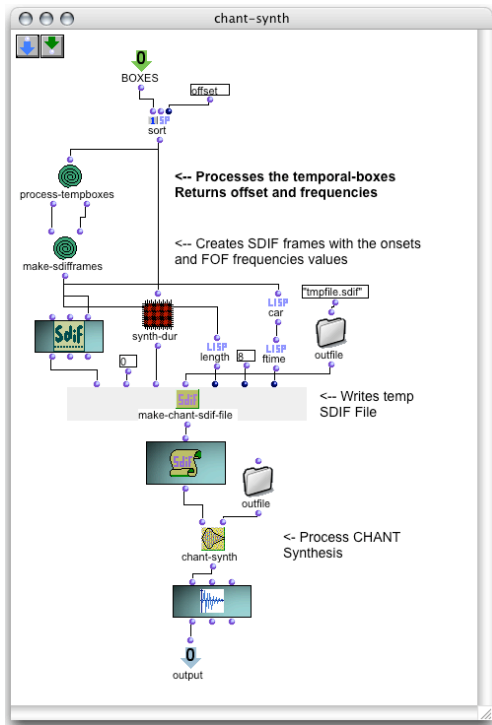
chant-synth

0
BOXES
offset
LISP
sort

<-- Processes the temporal-boxes
Returns offset and frequencies

process-tempboxes

<-- Creates SDIF frames with the onsets and FOF frequencies values

make-sdifframes

"tmpfile.sdif"
LISP
car
SDIF
synth-dur
LISP
length
8
LISP
ftime
outfile
0

make-chant-sdif-file

<-- Writes temp SDIF File

outfile

<- Process CHANT Synthesis

chant-synth

0
output